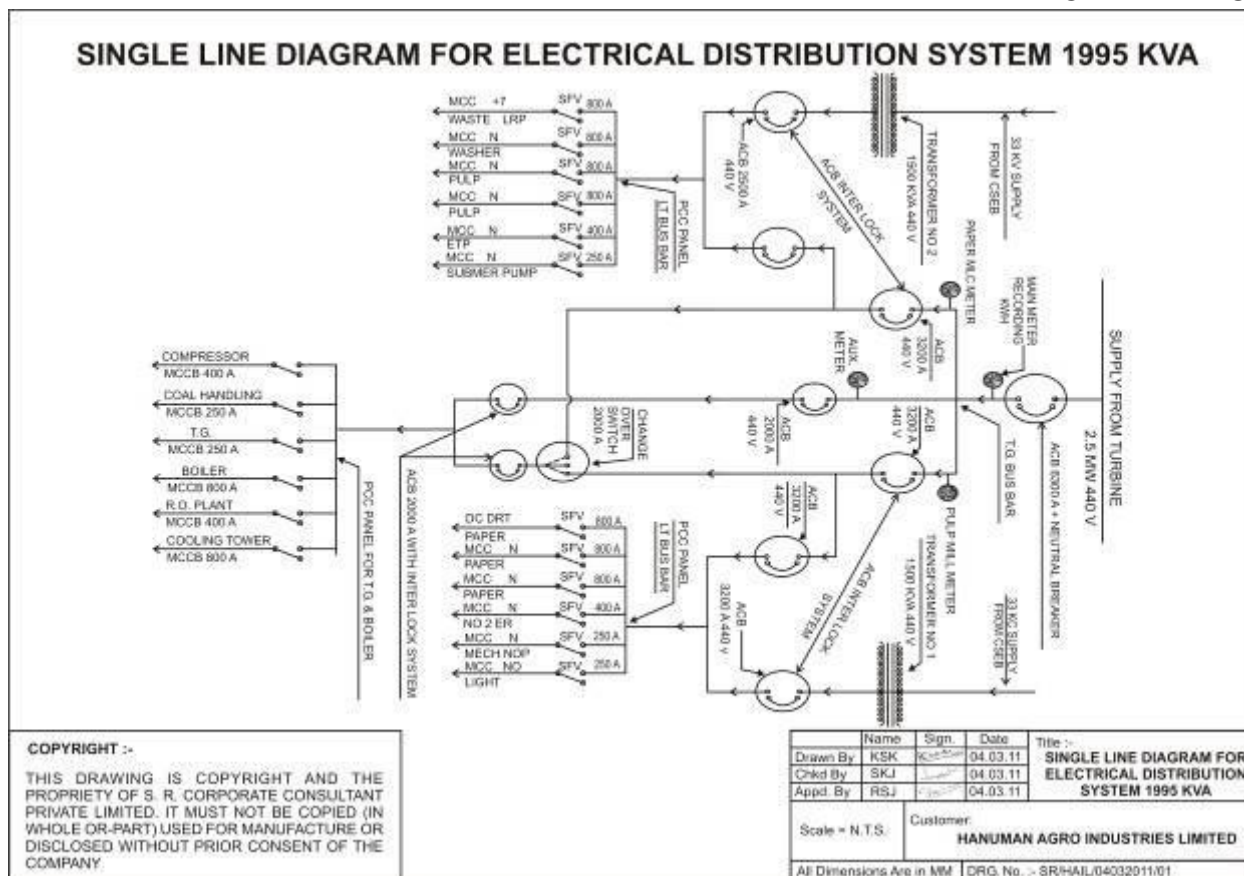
SINGLE LINE DIAGRAM FOR ELECTRICAL DISTRIBUTION SYSTEM 1995 KVA

MCC +7 WASTE LRP SFV 800 A
MCC N WASHER SFV 800 A
MCC N PULP SFV 800 A
MCC N PULP SFV 800 A
MCC N ETP SFV 400 A
MCC N SUBMER PUMP SFV 250 A

PCC PANEL LT BUS BAR
ACB 2500 A 440 V
ACB INTER LOCK SYSTEM
TRANSFORMER NO 2 1500 KVA 440 V
33 KV SUPPLY FROM CSEB
PAPER MLC METER
MAIN METER RECORDING KWH
SUPPLY FROM TURBINE 2.5 MW 440 V
ACB 3200 A 440 V
AUX METER
ACB 2000 A 440 V
CHANGE OVER SWITCH 2000 A
ACB 3200 A 440 V
T.G. BUS BAR
ACB 6300 A + NEUTRAL BREAKER

COMPRESSOR MCCB 400 A
COAL HANDLING MCCB 250 A
T.G. MCCB 250 A
BOILER MCCB 800 A
R.O. PLANT MCCB 400 A
COOLING TOWER MCCB 800 A
PCC PANEL FOR T.G & BOILER
ACB 2000 A WITH INTER LOCK SYSTEM

DC DRT SFV 800 A
PAPER MCC N SFV 800 A
PAPER MCC N SFV 800 A
PAPER MCC N SFV 400 A
NO 2 ER MCC N SFV 250 A
MECH NOP MCC NO SFV 250 A
LIGHT
PCC PANEL LT BUS BAR
ACB 3200 A 440 V
ACB 3200 A 440 V
ACB INTER LOCK SYSTEM
PULP MILL METER
TRANSFORMER NO 1 1500 KVA 440 V
33 KV SUPPLY FROM CSEB

COPYRIGHT :-
THIS DRAWING IS COPYRIGHT AND THE PROPRIETY OF S. R. CORPORATE CONSULTANT PRIVATE LIMITED. IT MUST NOT BE COPIED (IN WHOLE OR-PART) USED FOR MANUFACTURE OR DISCLOSED WITHOUT PRIOR CONSENT OF THE COMPANY

| | Name | Sign. | Date |
|---|---|---|---|
| Drawn By | KSK | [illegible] | 04.03.11 |
| Chkd By | SKJ | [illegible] | 04.03.11 |
| Appd. By | RSJ | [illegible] | 04.03.11 |

Title :- SINGLE LINE DIAGRAM FOR ELECTRICAL DISTRIBUTION SYSTEM 1995 KVA
Scale = N.T.S.
Customer: HANUMAN AGRO INDUSTRIES LIMITED
All Dimensions Are in MM
DRG. No. :- SR/HAIL/04032011/01